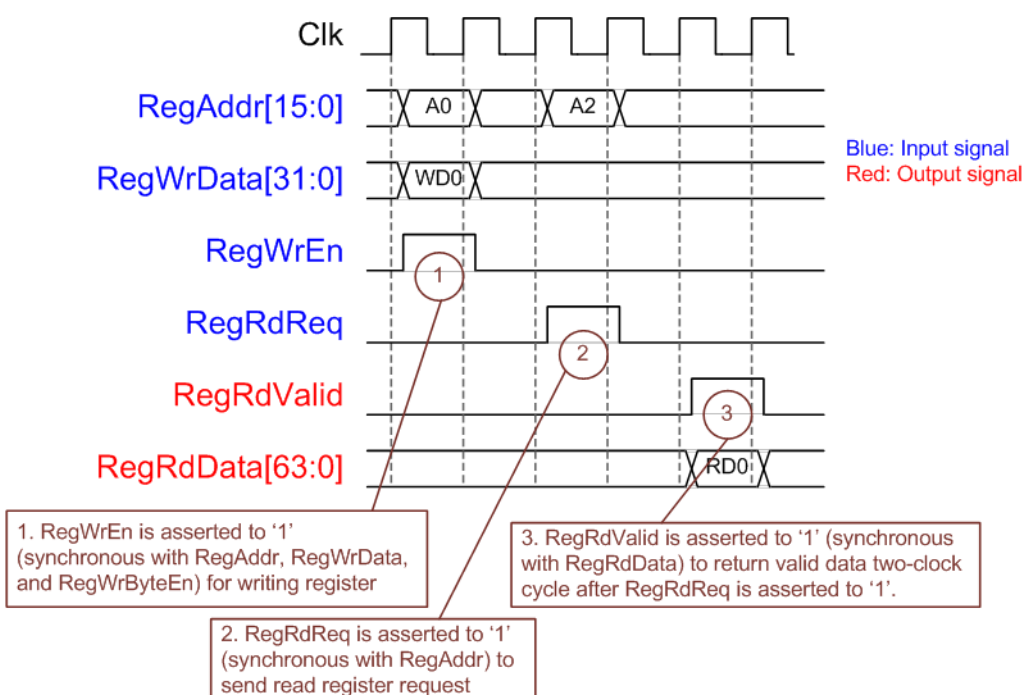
Clk

RegAddr[15:0]
A0
A2

RegWrData[31:0]
WD0

RegWrEn

RegRdReq

RegRdValid

RegRdData[63:0]
RD0

Blue: Input signal
Red: Output signal

1

2

3

1. RegWrEn is asserted to ‘1’ (synchronous with RegAddr, RegWrData, and RegWrByteEn) for writing register

2. RegRdReq is asserted to ‘1’ (synchronous with RegAddr) to send read register request

3. RegRdValid is asserted to ‘1’ (synchronous with RegRdData) to return valid data two-clock cycle after RegRdReq is asserted to ‘1’.